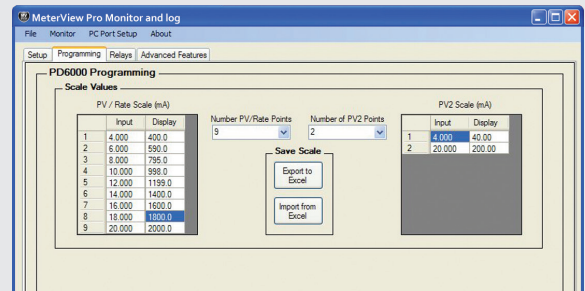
MeterView Pro Monitor and log

File Monitor PC Port Setup About

Setup Programming Relays Advanced Features

PD6000 Programming

Scale Values

PV / Rate Scale (mA)

| | Input | Display |
|---|---|---|
| 1 | 4.000 | 400.0 |
| 2 | 6.000 | 590.0 |
| 3 | 8.000 | 795.0 |
| 4 | 10.000 | 998.0 |
| 5 | 12.000 | 1199.0 |
| 6 | 14.000 | 1400.0 |
| 7 | 16.000 | 1600.0 |
| 8 | 18.000 | 1800.0 |
| 9 | 20.000 | 2000.0 |

Number PV/Rate Points
9

Number of PV2 Points
2

Save Scale

Export to Excel

Import from Excel

PV2 Scale (mA)

| | Input | Display |
|---|---|---|
| 1 | 4.000 | 40.00 |
| 2 | 20.000 | 200.00 |